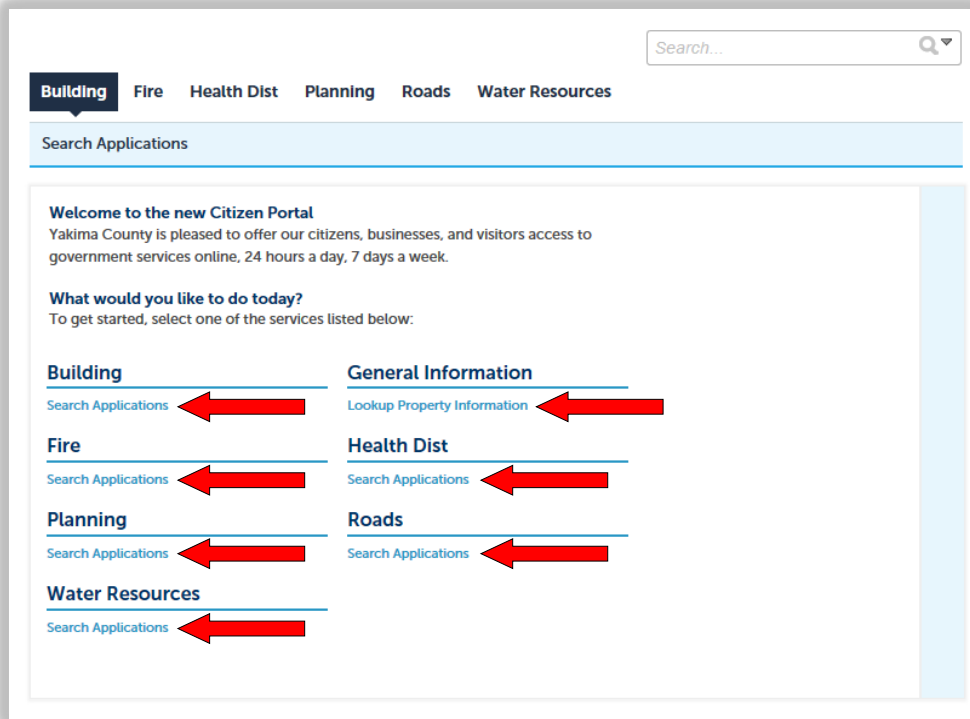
Search...

Building Fire Health Dist Planning Roads Water Resources

Search Applications

**Welcome to the new Citizen Portal**
Yakima County is pleased to offer our citizens, businesses, and visitors access to government services online, 24 hours a day, 7 days a week.

**What would you like to do today?**
To get started, select one of the services listed below:

Building
Search Applications

General Information
Lookup Property Information

Fire
Search Applications

Health Dist
Search Applications

Planning
Search Applications

Roads
Search Applications

Water Resources
Search Applications